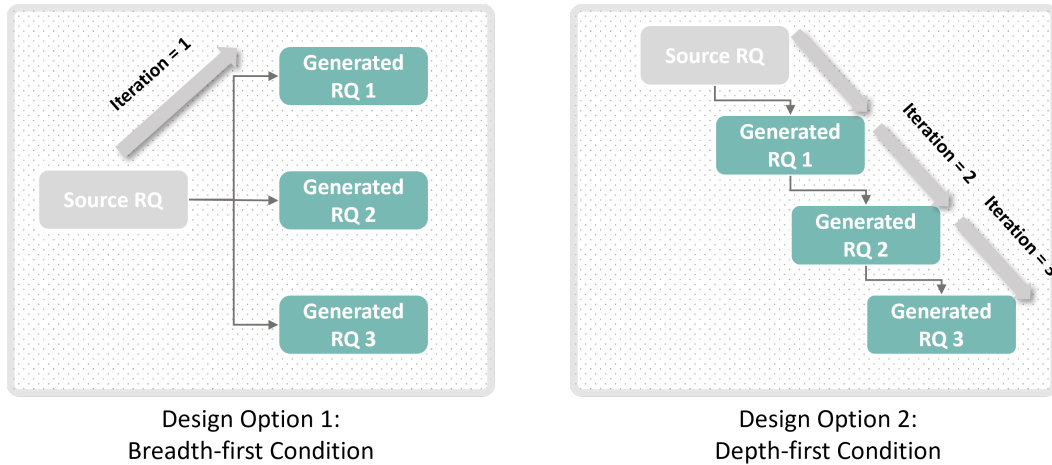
Iteration = 1

Generated RQ 1

Source RQ

Generated RQ 2

Generated RQ 3

Design Option 1:
Breadth-first Condition

Source RQ

Generated RQ 1

Iteration = 2

Generated RQ 2

Iteration = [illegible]

Generated RQ 3

Design Option 2:
Depth-first Condition